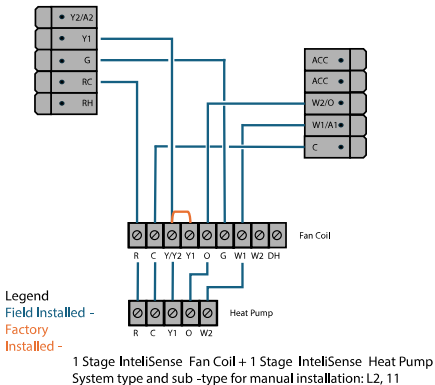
Y2/A2
Y1
G
RC
RH

ACC
ACC
W2/O
W1/A1
C

Fan Coil
R C Y/Y2 Y1 O G W1 W2 DH

Heat Pump
R C Y1 O W2

Legend
Field Installed -
Factory Installed -

1 Stage InteliSense Fan Coil + 1 Stage InteliSense Heat Pump
System type and sub -type for manual installation: L2, 11